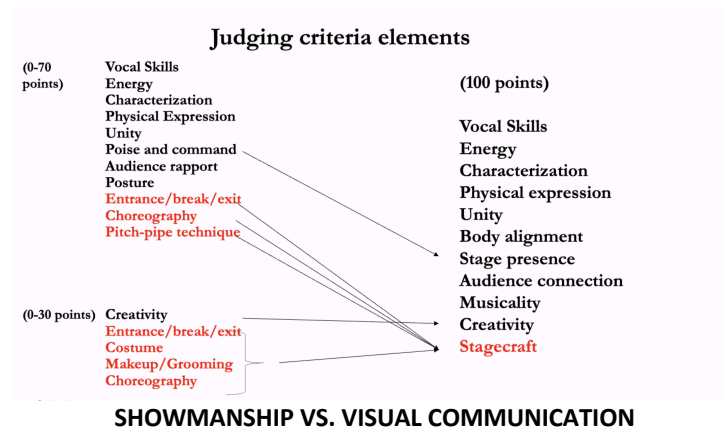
Judging criteria elements

(0-70 points)

Vocal Skills
Energy
Characterization
Physical Expression
Unity
Poise and command
Audience rapport
Posture
Entrance/break/exit
Choreography
Pitch-pipe technique

(0-30 points)

Creativity
Entrance/break/exit
Costume
Makeup/Grooming
Choreography

(100 points)

Vocal Skills
Energy
Characterization
Physical expression
Unity
Body alignment
Stage presence
Audience connection
Musicality
Creativity
Stagecraft

SHOWMANSHIP VS. VISUAL COMMUNICATION